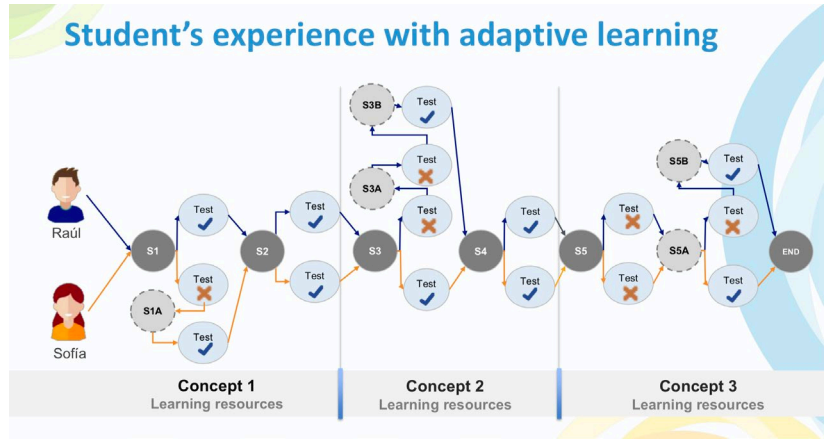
Student's experience with adaptive learning

Raúl

Sofía

S1

Test

Test

S1A

Test

S2

Test

Test

S3B

Test

Test

S3A

Test

S3

Test

S4

Test

Test

S5

Test

Test

S5A

S5B

Test

Test

Test

END

Concept 1
Learning resources

Concept 2
Learning resources

Concept 3
Learning resources